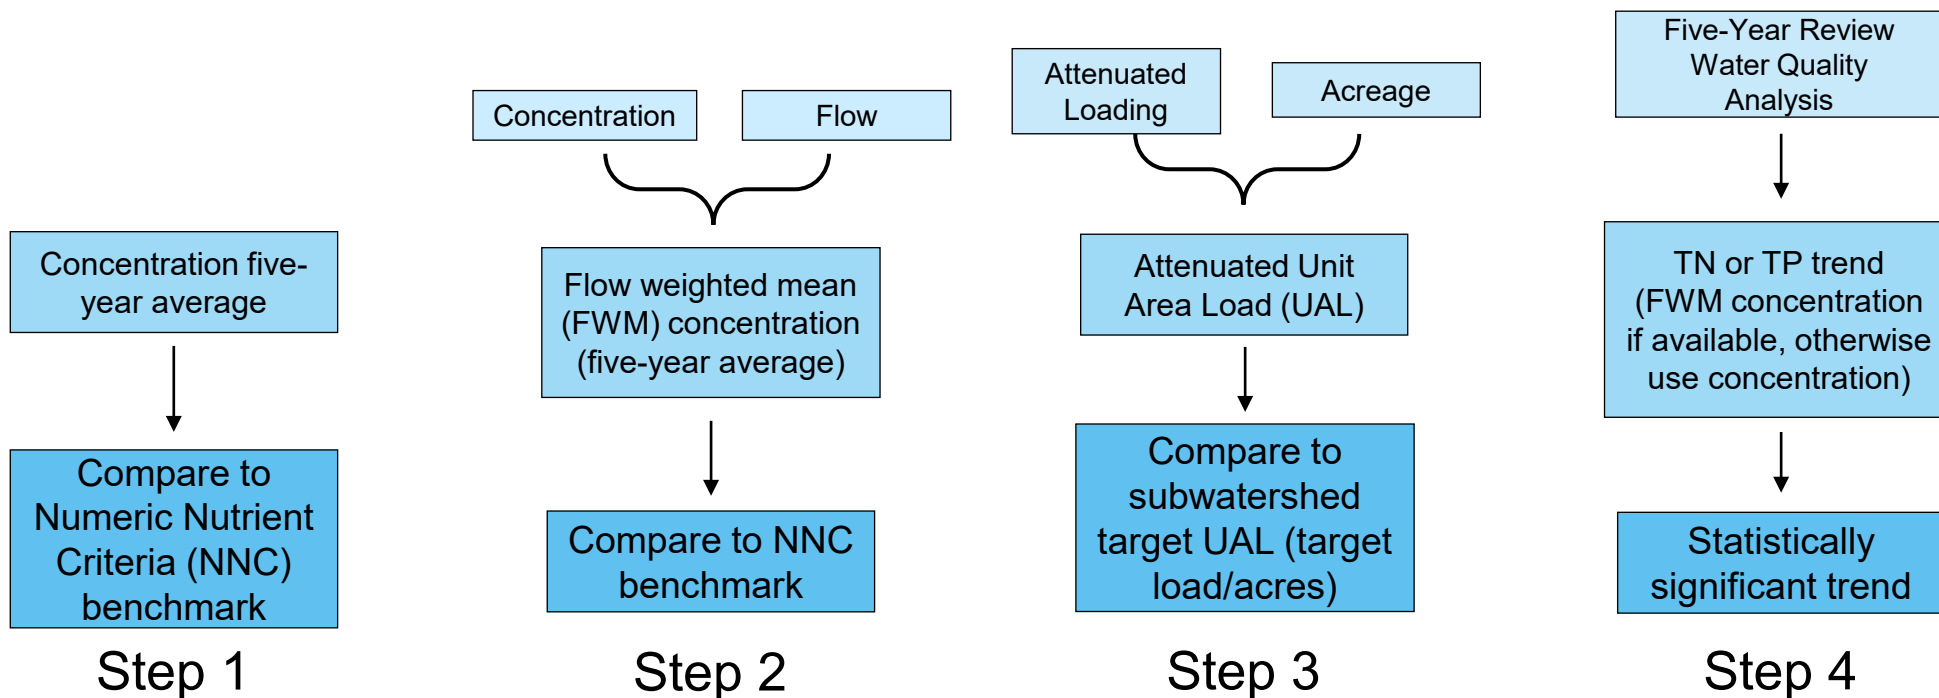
Concentration five-year average

Compare to Numeric Nutrient Criteria (NNC) benchmark

Step 1

Concentration

Flow

Flow weighted mean (FWM) concentration (five-year average)

Compare to NNC benchmark

Step 2

Attenuated Loading

Acreage

Attenuated Unit Area Load (UAL)

Compare to subwatershed target UAL (target load/acres)

Step 3

Five-Year Review Water Quality Analysis

TN or TP trend (FWM concentration if available, otherwise use concentration)

Statistically significant trend

Step 4